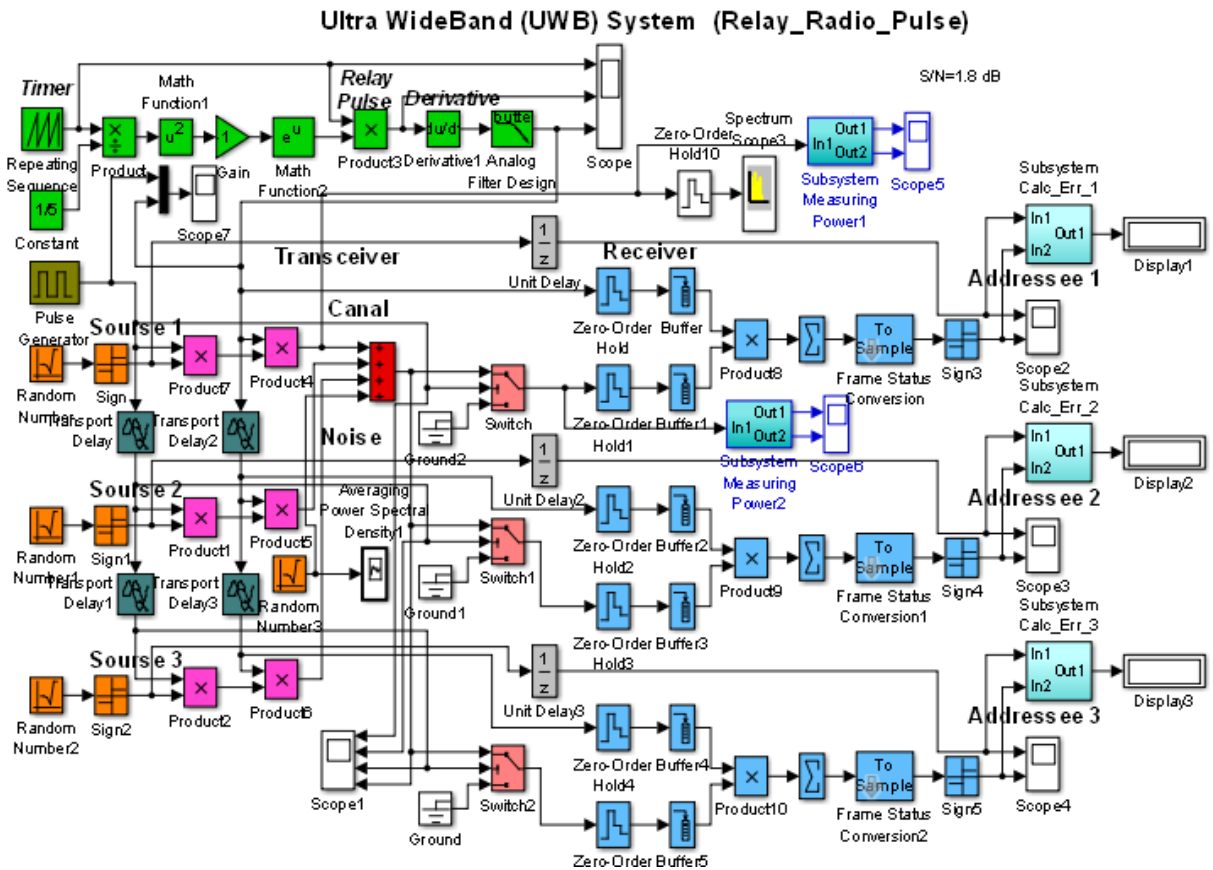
Ultra WideBand (UWB) System (Relay_Radio_Pulse)

S/N=1.8 dB

Timer
Repeating Sequence
Constant
1/5
Product
Math Function1
$u^2$
1
Gain
$e^u$
Math Function2
Relay Pulse
Product3
Derivative
du/dt
Derivative1
butter
Analog Filter Design
Scope
Spectrum Scope3
Zero-Order Hold10
In1 Out1 Out2
Subsystem Measuring Power1
Scope5
Scope7
Transceiver
Pulse Generator
$\frac{1}{z}$
Unit Delay
Receiver
Subsystem Calc_Err_1
In1 In2 Out1
Display1
Addressee 1
Canal
Sourse 1
Random Number
Sign
Product7
Product4
Zero-Order Hold
Buffer
Product8
To Sample
Frame Status Conversion
Sign3
Scope2
Subsystem Calc_Err_2
Transport Delay
Transport Delay2
Noise
Ground2
Switch
Zero-Order Hold1
Buffer1
In1 Out1 Out2
Subsystem Measuring Power2
Scope6
In1 In2 Out1
Display2
Unit Delay2
Addressee 2
Sourse 2
Averaging Power Spectral Density1
Random Number1
Sign1
Product1
Product5
Switch1
Zero-Order Hold2
Buffer2
Product9
To Sample
Frame Status Conversion1
Sign4
Scope3
Subsystem Calc_Err_3
Transport Delay1
Transport Delay3
Random Number3
Ground1
Zero-Order Hold3
Buffer3
Sourse 3
Unit Delay3
In1 In2 Out1
Display3
Addressee 3
Random Number2
Sign2
Product2
Product6
Scope1
Switch2
Zero-Order Hold4
Buffer4
Product10
To Sample
Frame Status Conversion2
Sign5
Scope4
Ground
Zero-Order Buffer5